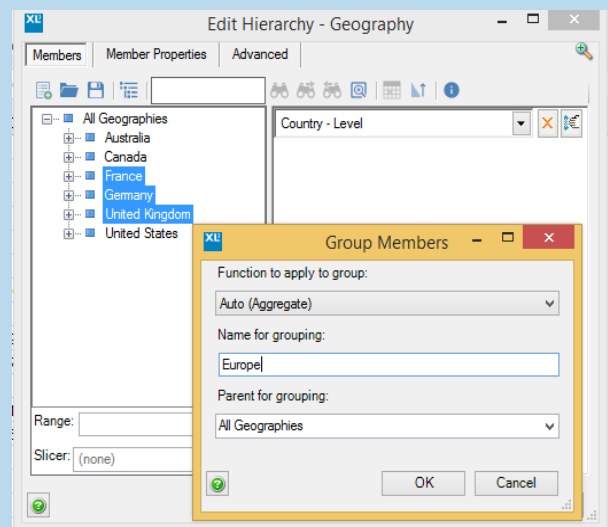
XL

Edit Hierarchy - Geography

Members | Member Properties | Advanced

All Geographies
Australia
Canada
France
Germany
United Kingdom
United States

Country - Level

Range:

Slicer: (none)

XL

Group Members

Function to apply to group:

Auto (Aggregate)

Name for grouping:

Europe

Parent for grouping:

All Geographies

OK

Cancel